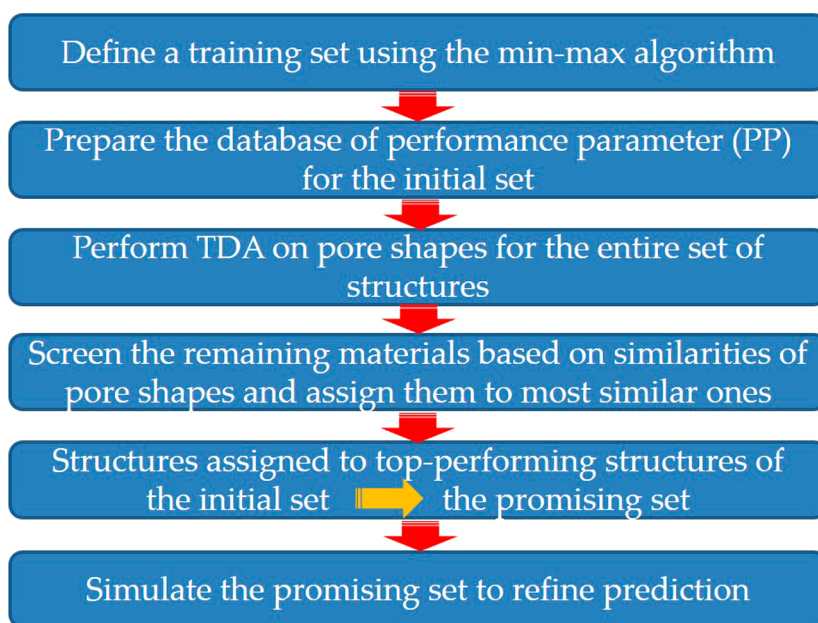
Define a training set using the min-max algorithm

Prepare the database of performance parameter (PP) for the initial set

Perform TDA on pore shapes for the entire set of structures

Screen the remaining materials based on similarities of pore shapes and assign them to most similar ones

Structures assigned to top-performing structures of the initial set the promising set

Simulate the promising set to refine prediction